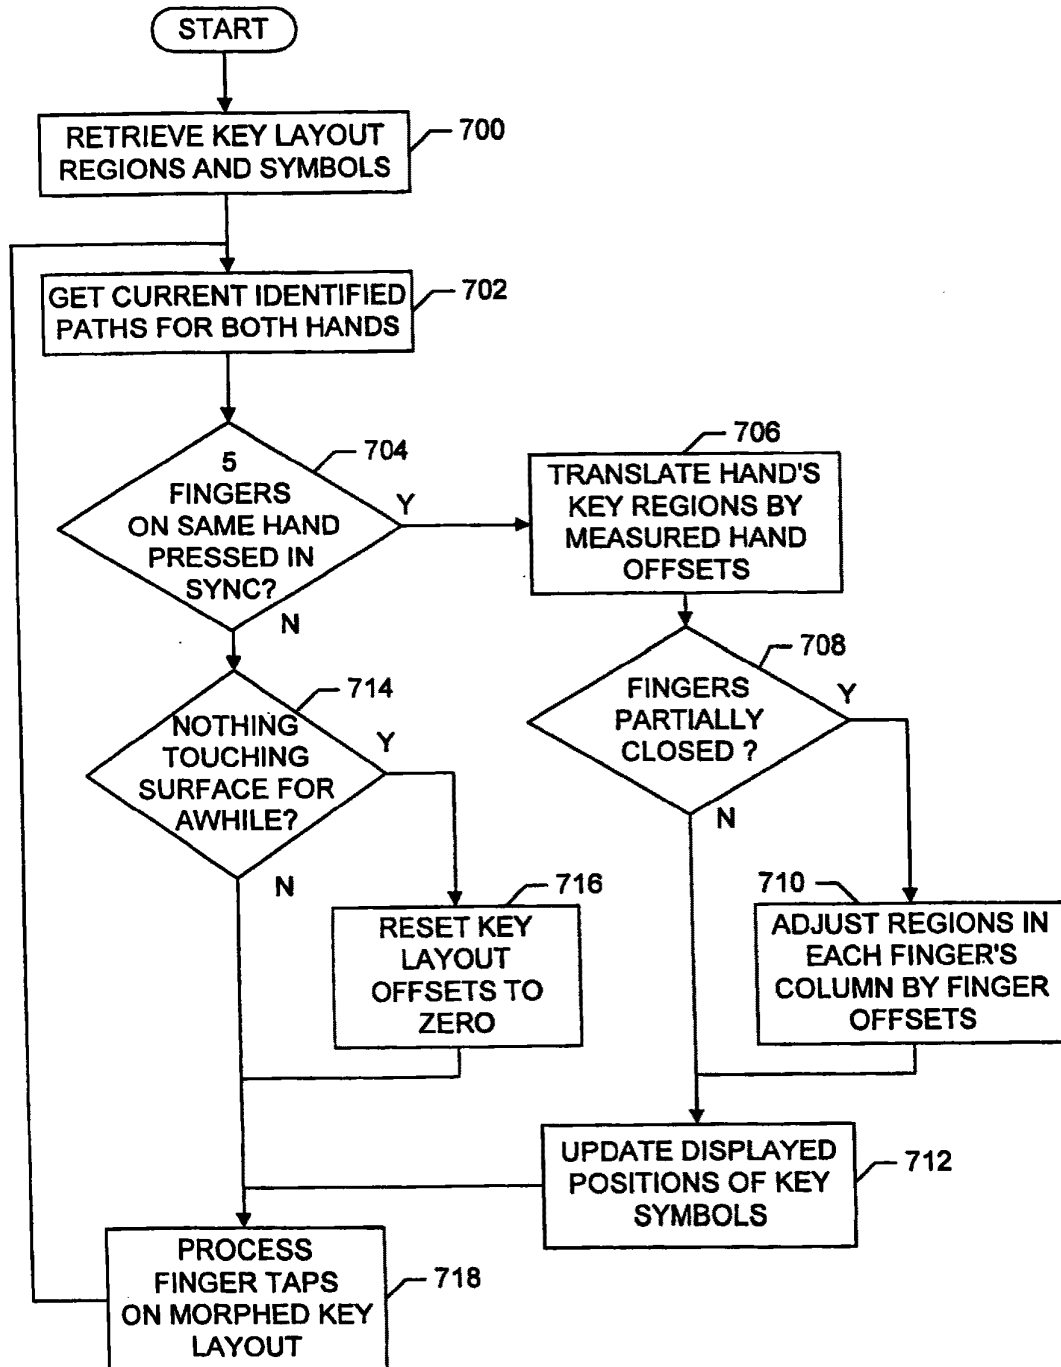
START

RETRIEVE KEY LAYOUT REGIONS AND SYMBOLS

700

GET CURRENT IDENTIFIED PATHS FOR BOTH HANDS

702

5 FINGERS ON SAME HAND PRESSED IN SYNC?

704

Y

N

TRANSLATE HAND'S KEY REGIONS BY MEASURED HAND OFFSETS

706

FINGERS PARTIALLY CLOSED ?

708

Y

N

NOTHING TOUCHING SURFACE FOR AWHILE?

714

Y

N

RESET KEY LAYOUT OFFSETS TO ZERO

716

710

ADJUST REGIONS IN EACH FINGER'S COLUMN BY FINGER OFFSETS

UPDATE DISPLAYED POSITIONS OF KEY SYMBOLS

712

PROCESS FINGER TAPS ON MORPHED KEY LAYOUT

718